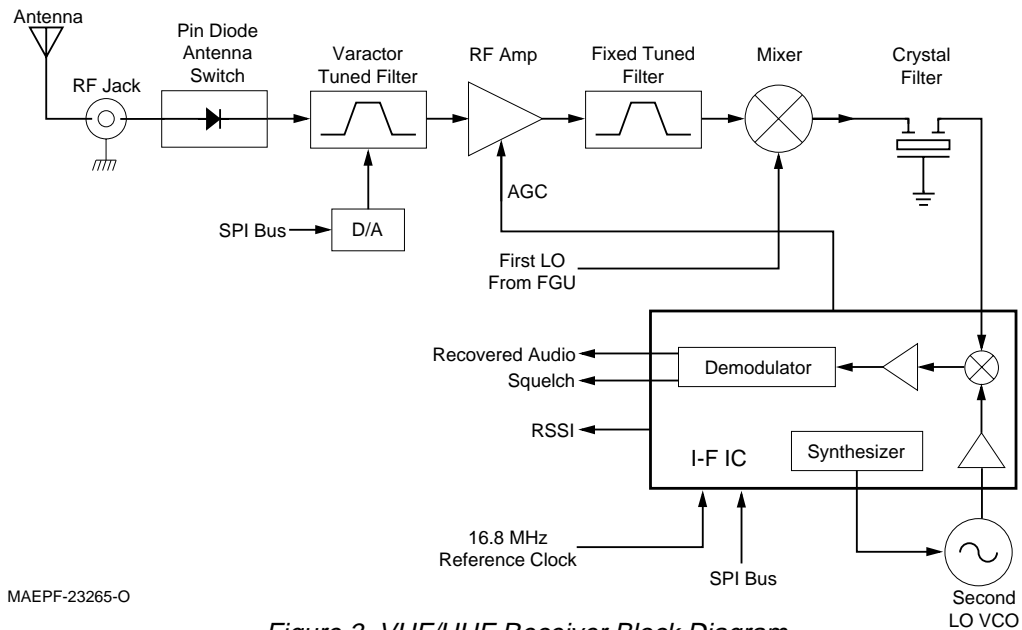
Antenna

RF Jack

Pin Diode Antenna Switch

Varactor Tuned Filter

RF Amp

Fixed Tuned Filter

Mixer

Crystal Filter

AGC

SPI Bus

D/A

First LO From FGU

Recovered Audio

Squelch

Demodulator

RSSI

I-F IC

Synthesizer

16.8 MHz Reference Clock

SPI Bus

Second LO VCO

MAEPF-23265-O

Figure 3. VHF/UHF Receiver Block Diagram